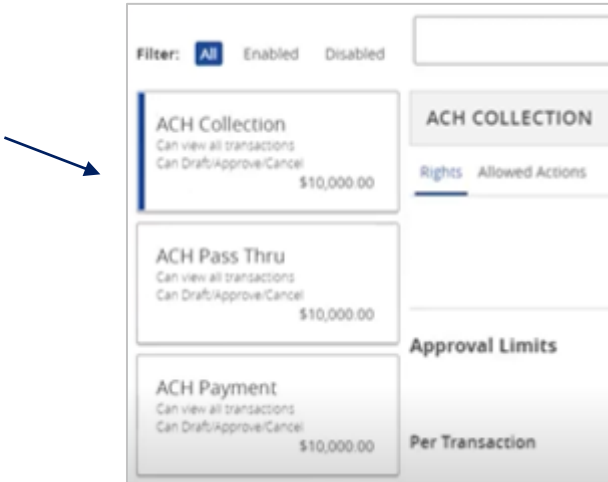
Filter: All Enabled Disabled

ACH Collection
Can view all transactions
Can Draft/Approve/Cancel
$10,000.00

ACH Pass Thru
Can view all transactions
Can Draft/Approve/Cancel
$10,000.00

ACH Payment
Can view all transactions
Can Draft/Approve/Cancel
$10,000.00

ACH COLLECTION

Rights Allowed Actions

Approval Limits

Per Transaction